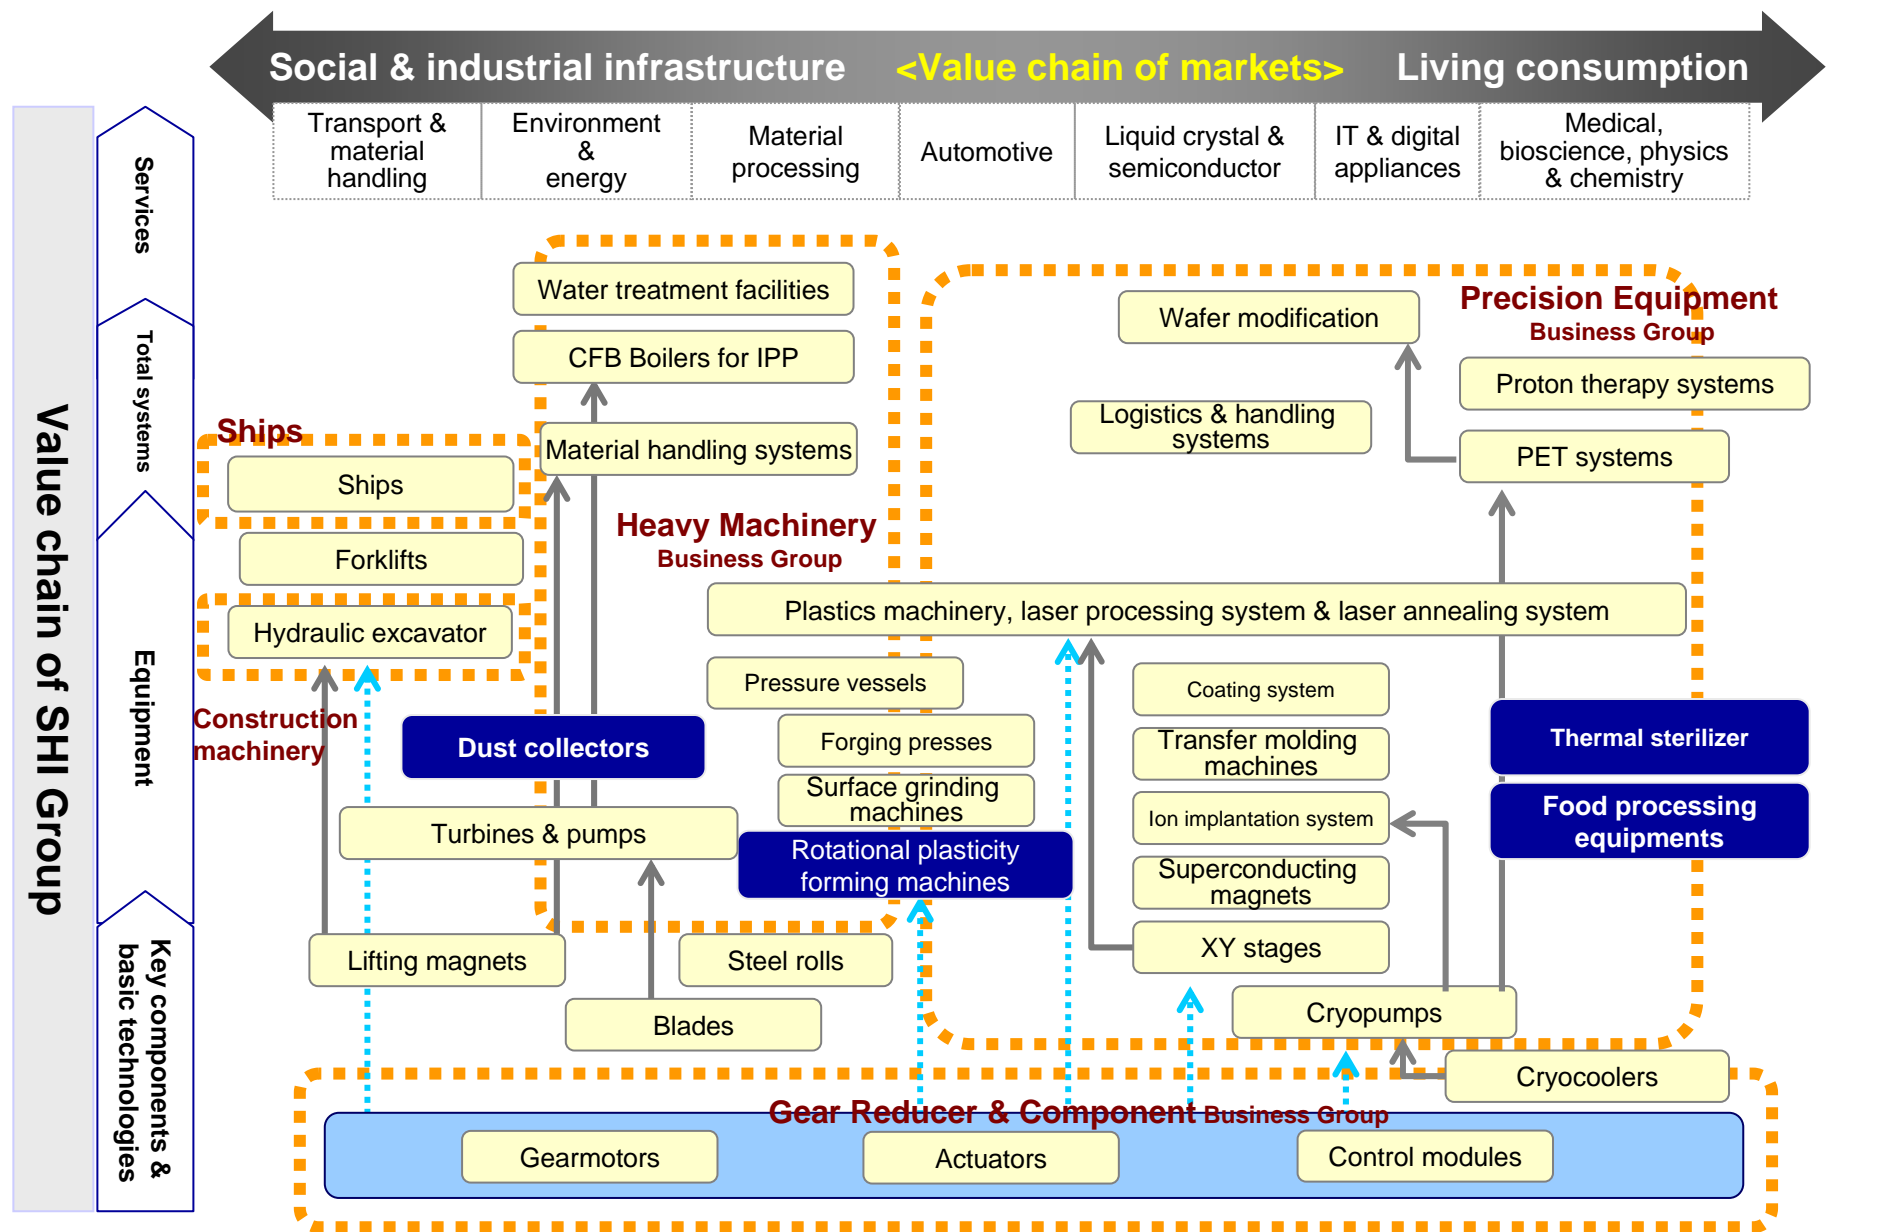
Social & industrial infrastructure <Value chain of markets> Living consumption

| Transport & material handling | Environment & energy | Material processing | Automotive | Liquid crystal & semiconductor | IT & digital appliances | Medical, bioscience, physics & chemistry |
|---|---|---|---|---|---|---|

Value chain of SHI Group

Services

Total systems

Equipment

Key components & basic technologies

Water treatment facilities

CFB Boilers for IPP

Material handling systems

Ships

Ships

Forklifts

Hydraulic excavator

Construction machinery

Heavy Machinery Business Group

Wafer modification

Precision Equipment Business Group

Proton therapy systems

Logistics & handling systems

PET systems

Plastics machinery, laser processing system & laser annealing system

Pressure vessels

Coating system

Forging presses

Transfer molding machines

Surface grinding machines

Ion implantation system

Dust collectors

Thermal sterilizer

Food processing equipments

Turbines & pumps

Rotational plasticity forming machines

Superconducting magnets

Lifting magnets

Steel rolls

XY stages

Blades

Cryopumps

Cryocoolers

Gear Reducer & Component Business Group

Gearmotors

Actuators

Control modules